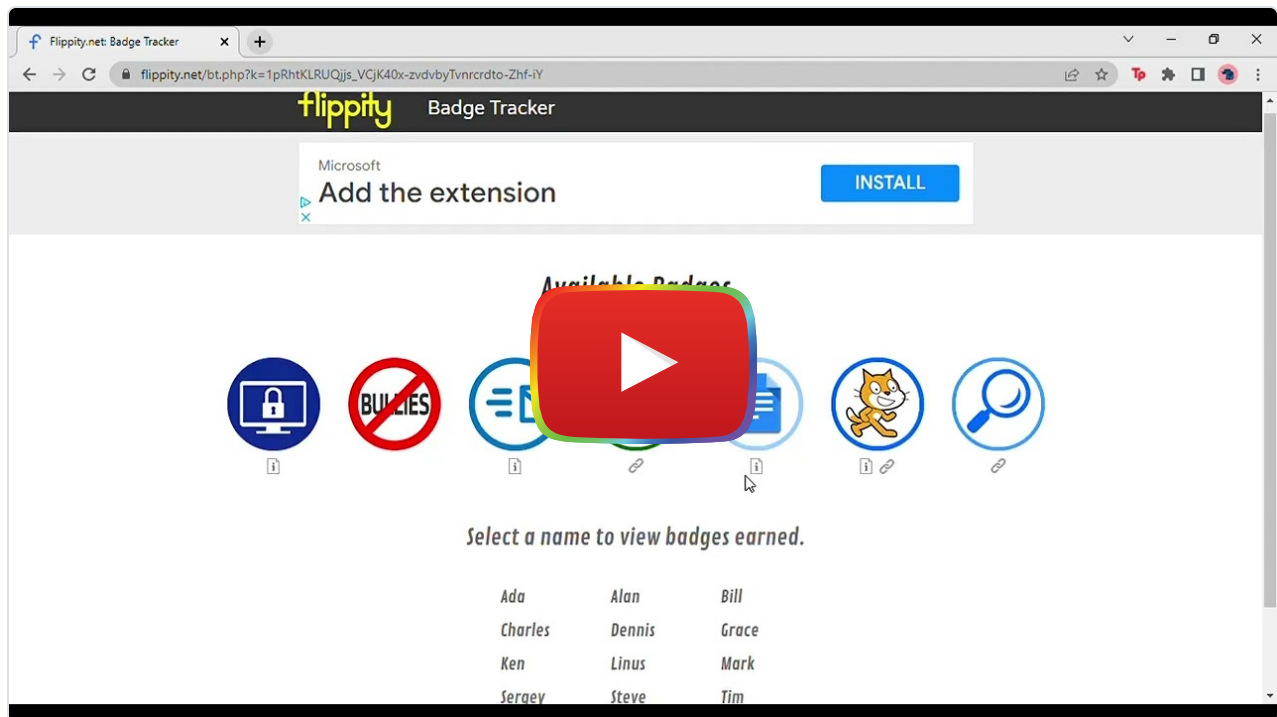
Flippity.net: Badge Tracker

flippity.net/bt.php?k=1pRhtKLRUQjjs_VCjK40x-zvdvbyTvnrcrdto-Zhf-iY

Tp

flippity Badge Tracker

Microsoft
Add the extension
INSTALL

Available Badges

BULLIES

Select a name to view badges earned.

| Ada | Alan | Bill |
|---|---|---|
| Charles | Dennis | Grace |
| Ken | Linus | Mark |
| Sergey | Steve | Tim |